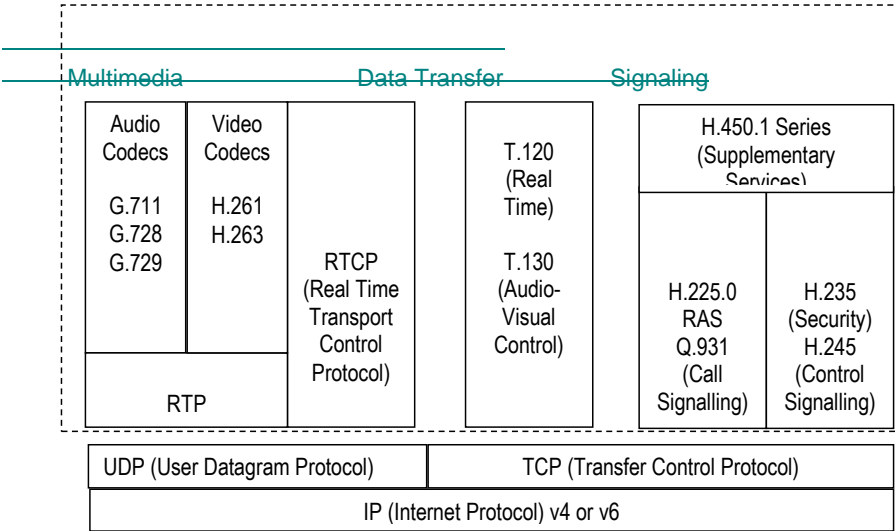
Multimedia Data Transfer Signaling

Audio Codecs

G.711
G.728
G.729

Video Codecs

H.261
H.263

RTP

RTCP (Real Time Transport Control Protocol)

T.120 (Real Time)

T.130 (Audio-Visual Control)

H.450.1 Series (Supplementary Services)

H.225.0 RAS Q.931 (Call Signalling)

H.235 (Security) H.245 (Control Signalling)

UDP (User Datagram Protocol)

TCP (Transfer Control Protocol)

IP (Internet Protocol) v4 or v6